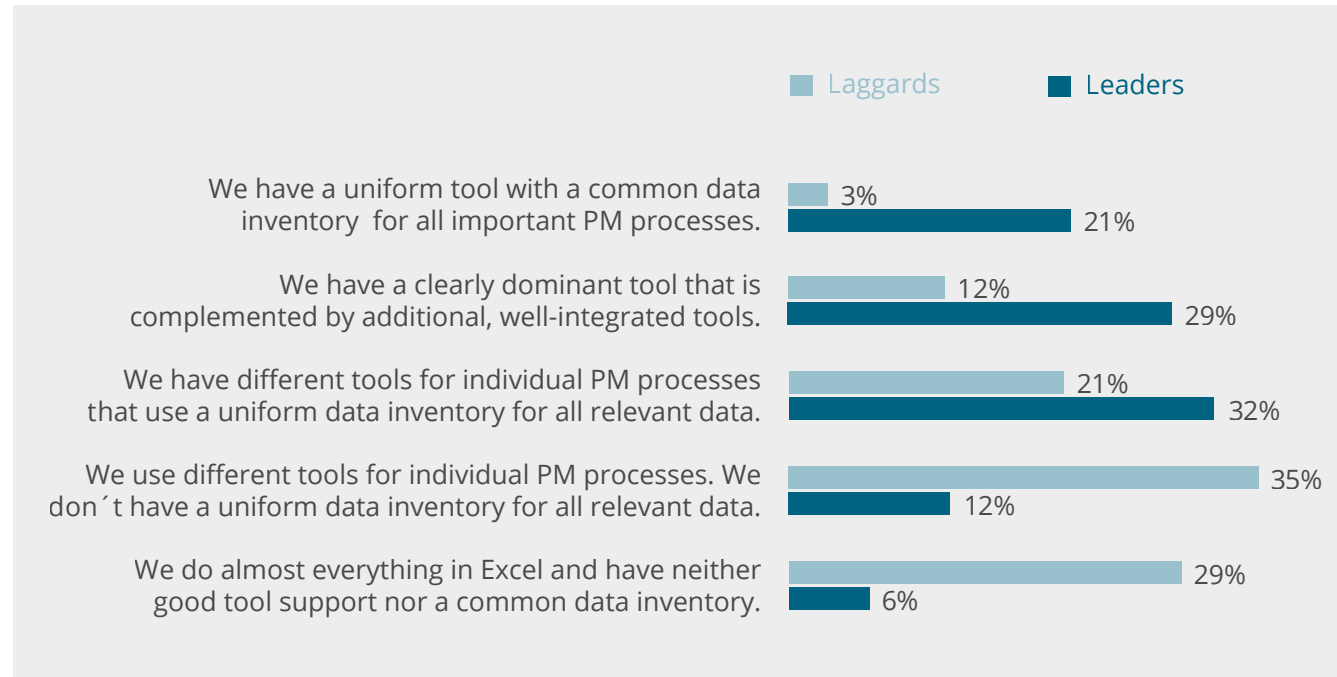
Laggards Leaders

We have a uniform tool with a common data inventory for all important PM processes.
3%
21%

We have a clearly dominant tool that is complemented by additional, well-integrated tools.
12%
29%

We have different tools for individual PM processes that use a uniform data inventory for all relevant data.
21%
32%

We use different tools for individual PM processes. We don´t have a uniform data inventory for all relevant data.
35%
12%

We do almost everything in Excel and have neither good tool support nor a common data inventory.
29%
6%